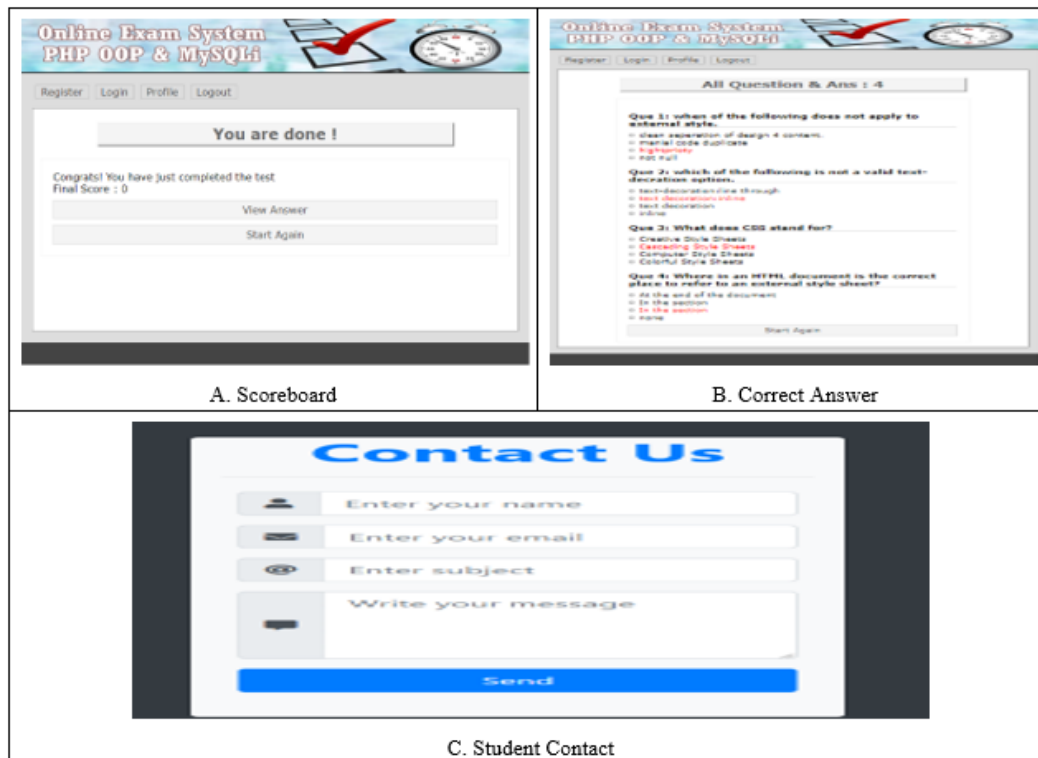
Online Exam System
PHP OOP & MySQLi

Register Login Profile Logout

You are done !

Congrats! You have just completed the test
Final Score : 0

View Answer

Start Again

A. Scoreboard

Online Exam System
PHP OOP & MySQLi

Register Login Profile Logout

All Question & Ans : 4

Que 1: when of the following does not apply to external style.
= clean seperation of design & content.
= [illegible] code duplicate
= highpriority
= not null

Que 2: which of the following is not a valid text-decoration option.
= text-decoration:line through
= text decoration:inline
= text decoration
= inline

Que 3: What does CSS stand for?
= Creative Style Sheets
= Cascading Style Sheets
= Computer Style Sheets
= Colorful Style Sheets

Que 4: Where in an HTML document is the correct place to refer to an external style sheet?
= At the end of the document
= In the section
= In the section
= none

Start Again

B. Correct Answer

Contact Us

Enter your name

Enter your email

Enter subject

Write your message

Send

C. Student Contact